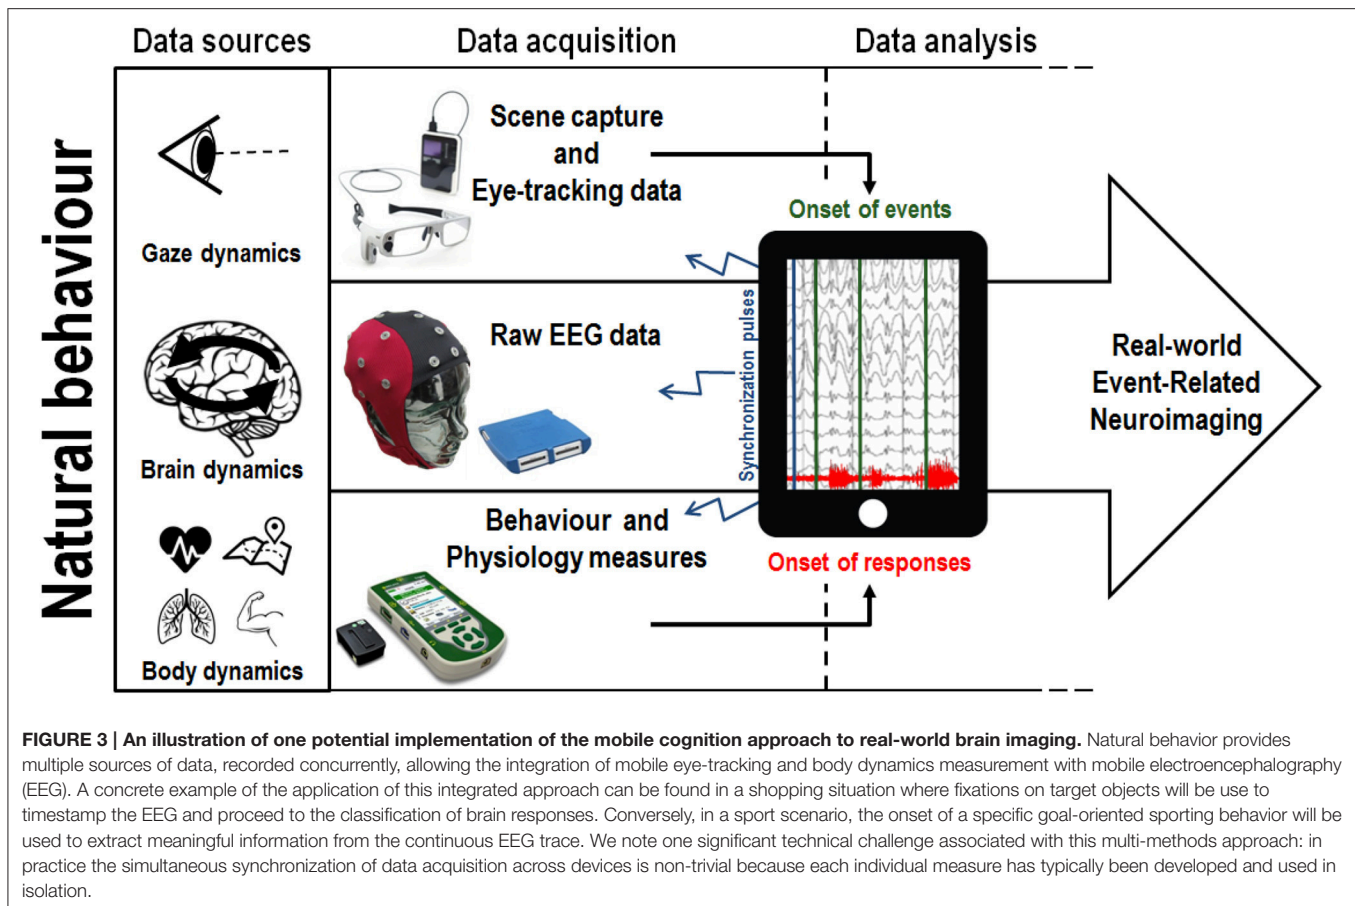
Data sources

Data acquisition

Data analysis

Natural behaviour

Gaze dynamics

Brain dynamics

Body dynamics

Scene capture and Eye-tracking data

Raw EEG data

Behaviour and Physiology measures

Synchronization pulses

Onset of events

Onset of responses

Real-world Event-Related Neuroimaging

**FIGURE 3 | An illustration of one potential implementation of the mobile cognition approach to real-world brain imaging.** Natural behavior provides multiple sources of data, recorded concurrently, allowing the integration of mobile eye-tracking and body dynamics measurement with mobile electroencephalography (EEG). A concrete example of the application of this integrated approach can be found in a shopping situation where fixations on target objects will be use to timestamp the EEG and proceed to the classification of brain responses. Conversely, in a sport scenario, the onset of a specific goal-oriented sporting behavior will be used to extract meaningful information from the continuous EEG trace. We note one significant technical challenge associated with this multi-methods approach: in practice the simultaneous synchronization of data acquisition across devices is non-trivial because each individual measure has typically been developed and used in isolation.